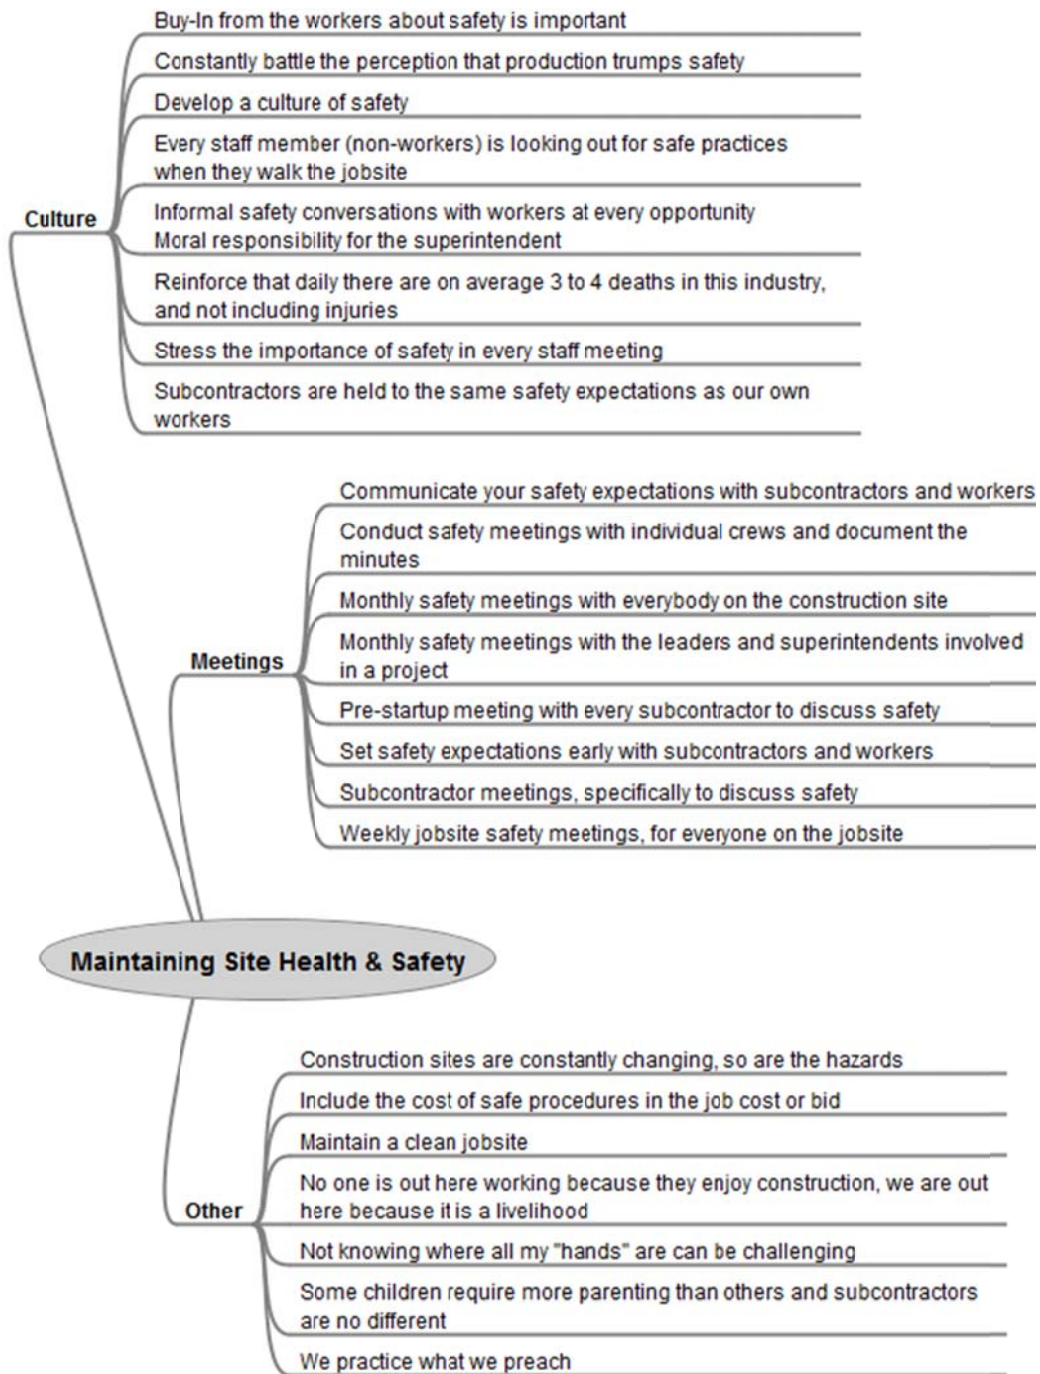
Culture

Buy-In from the workers about safety is important

Constantly battle the perception that production trumps safety

Develop a culture of safety

Every staff member (non-workers) is looking out for safe practices when they walk the jobsite

Informal safety conversations with workers at every opportunity
Moral responsibility for the superintendent

Reinforce that daily there are on average 3 to 4 deaths in this industry, and not including injuries

Stress the importance of safety in every staff meeting

Subcontractors are held to the same safety expectations as our own workers

Meetings

Communicate your safety expectations with subcontractors and workers

Conduct safety meetings with individual crews and document the minutes

Monthly safety meetings with everybody on the construction site

Monthly safety meetings with the leaders and superintendents involved in a project

Pre-startup meeting with every subcontractor to discuss safety

Set safety expectations early with subcontractors and workers

Subcontractor meetings, specifically to discuss safety

Weekly jobsite safety meetings, for everyone on the jobsite

Maintaining Site Health & Safety

Other

Construction sites are constantly changing, so are the hazards

Include the cost of safe procedures in the job cost or bid

Maintain a clean jobsite

No one is out here working because they enjoy construction, we are out here because it is a livelihood

Not knowing where all my "hands" are can be challenging

Some children require more parenting than others and subcontractors are no different

We practice what we preach